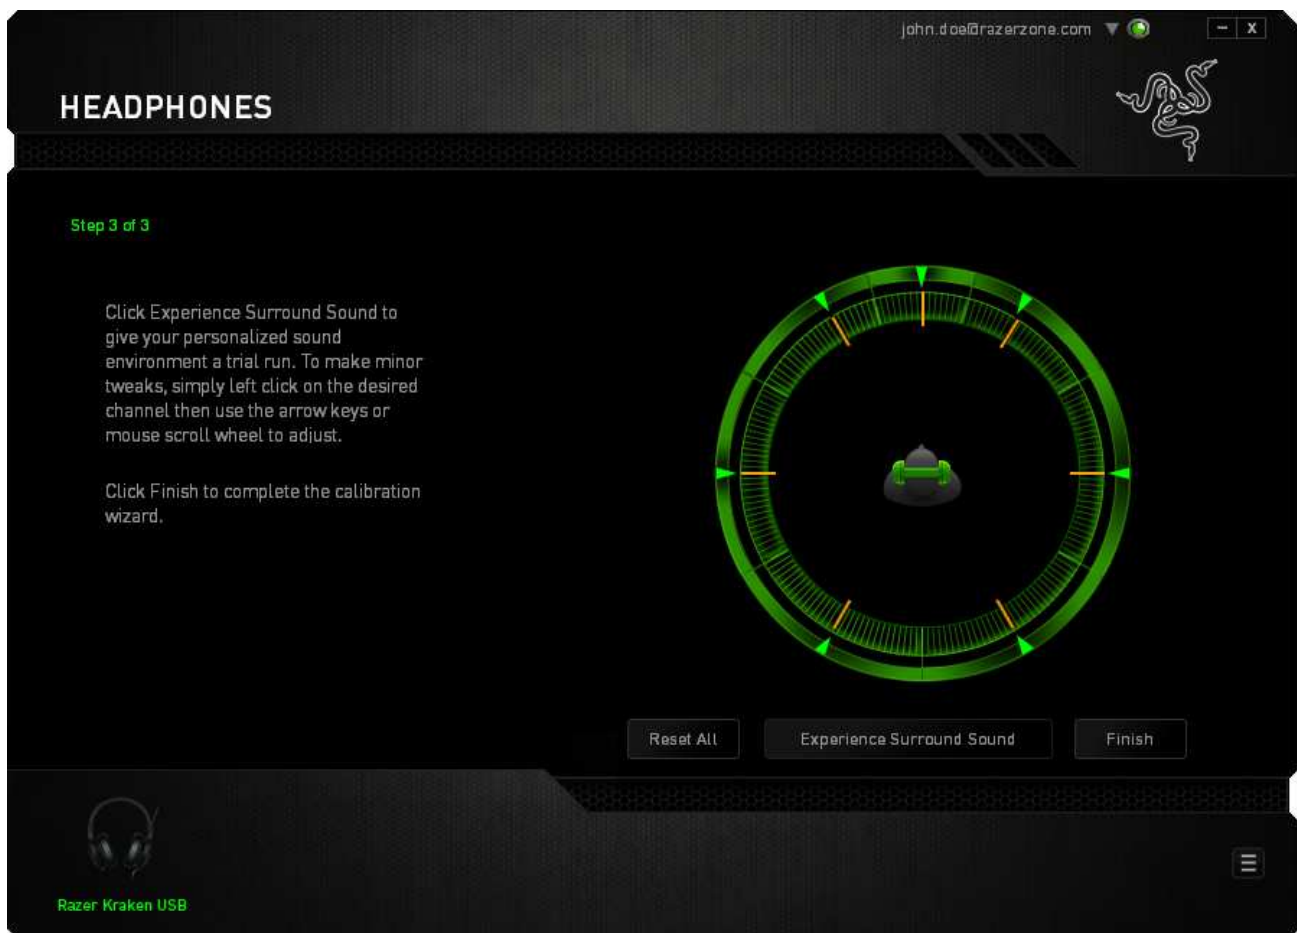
john.doe@razerzone.com

– X

HEADPHONES

Step 3 of 3

Click Experience Surround Sound to give your personalized sound environment a trial run. To make minor tweaks, simply left click on the desired channel then use the arrow keys or mouse scroll wheel to adjust.

Click Finish to complete the calibration wizard.

Reset All

Experience Surround Sound

Finish

Razer Kraken USB